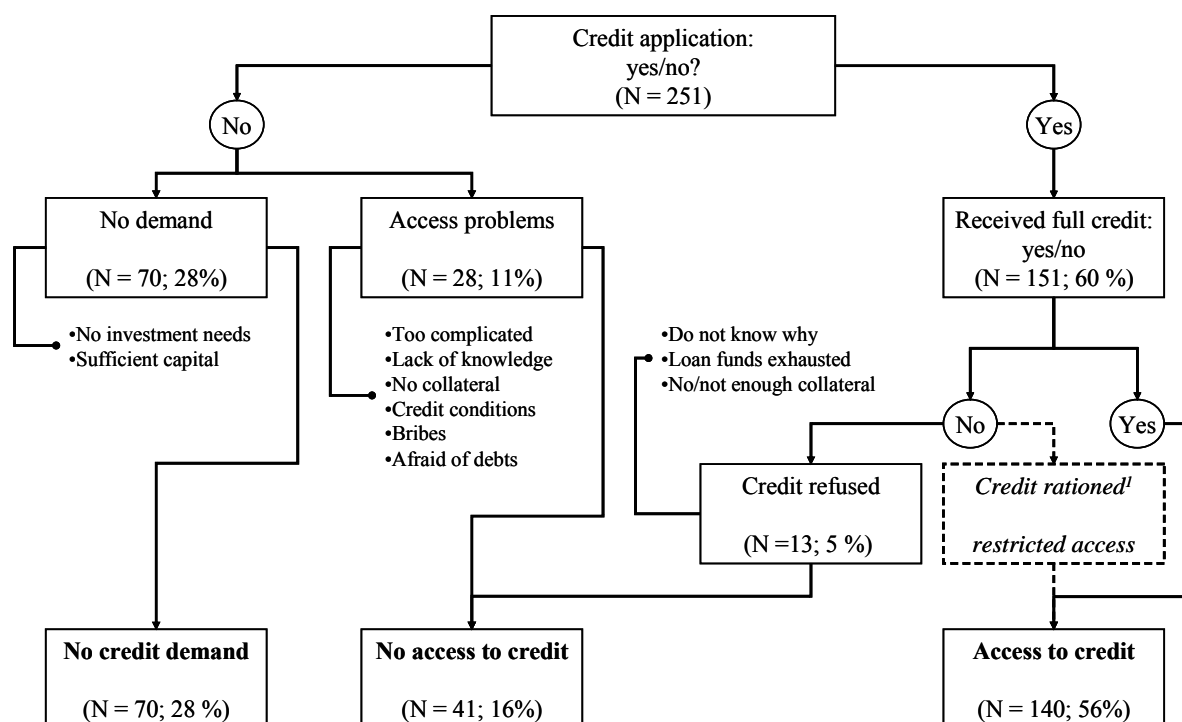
Credit application: yes/no? (N = 251)

No

Yes

No demand

(N = 70; 28%)

•No investment needs
•Sufficient capital

Access problems

(N = 28; 11%)

•Too complicated
•Lack of knowledge
•No collateral
•Credit conditions
•Bribes
•Afraid of debts

Received full credit: yes/no
(N = 151; 60 %)

•Do not know why
•Loan funds exhausted
•No/not enough collateral

No

Yes

Credit refused

(N =13; 5 %)

*Credit rationed$^{1}$*

*restricted access*

**No credit demand**

(N = 70; 28 %)

**No access to credit**

(N = 41; 16%)

**Access to credit**

(N = 140; 56%)